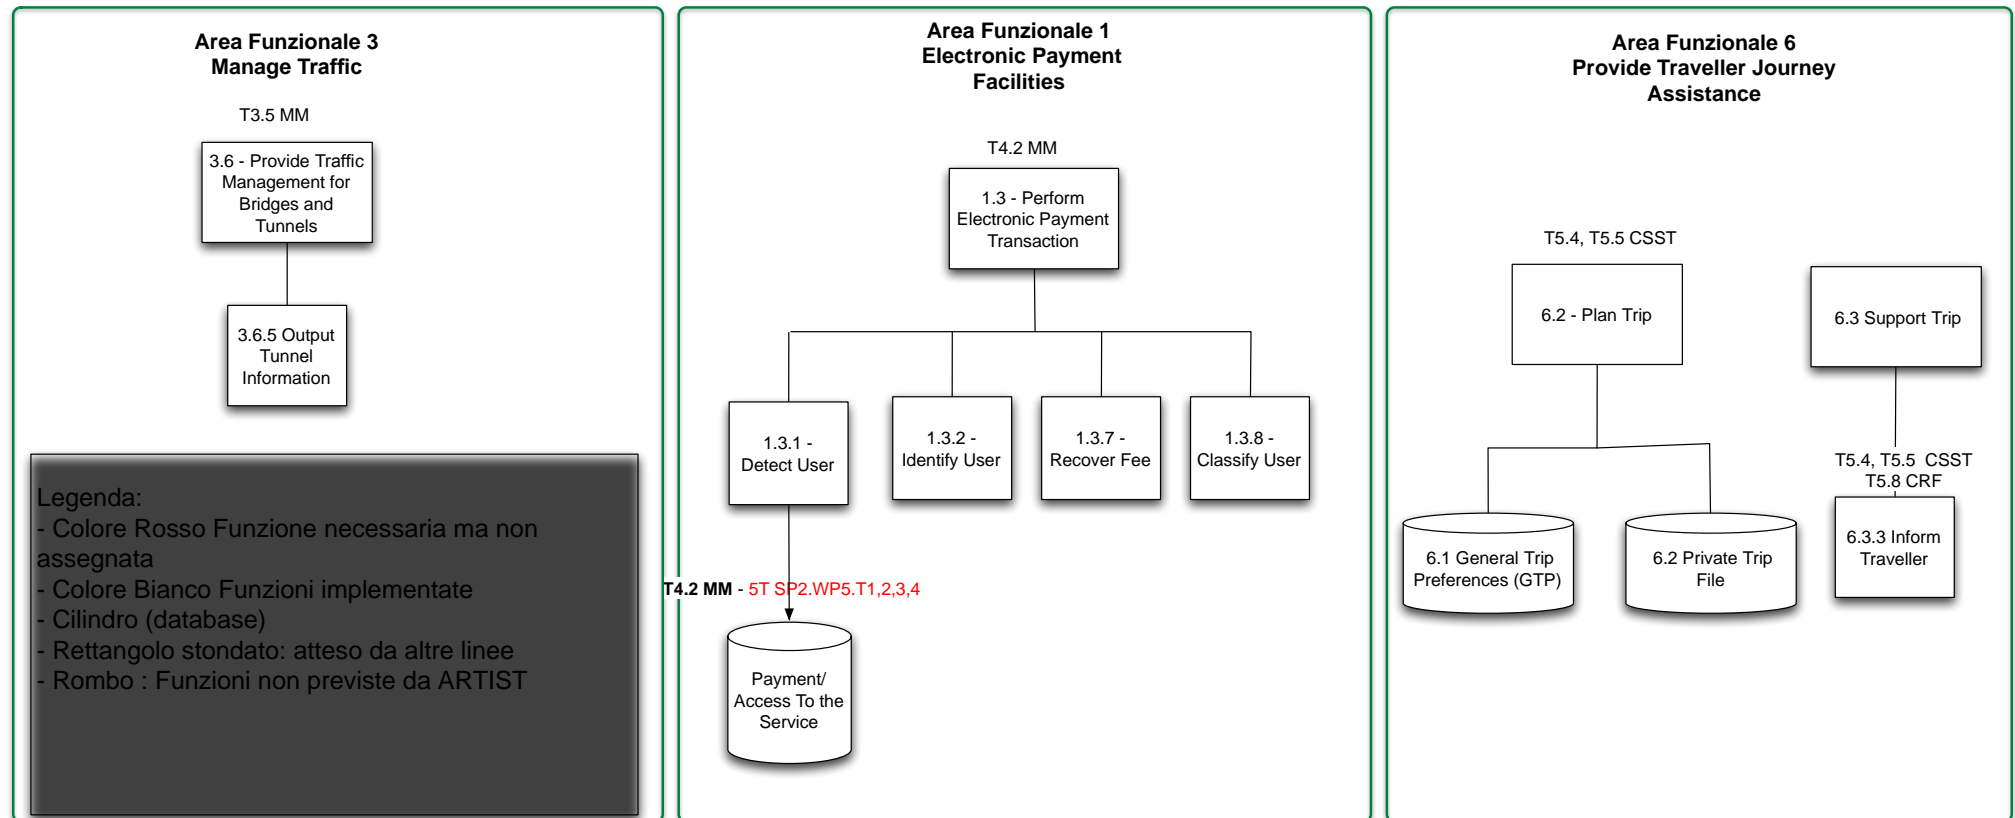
Area Funzionale 3
Manage Traffic

T3.5 MM

3.6 - Provide Traffic Management for Bridges and Tunnels

3.6.5 Output Tunnel Information

Legenda:
- Colore Rosso Funzione necessaria ma non assegnata
- Colore Bianco Funzioni implementate
- Cilindro (database)
- Rettangolo stondato: atteso da altre linee
- Rombo : Funzioni non previste da ARTIST

Area Funzionale 1
Electronic Payment Facilities

T4.2 MM

1.3 - Perform Electronic Payment Transaction

1.3.1 - Detect User

1.3.2 - Identify User

1.3.7 - Recover Fee

1.3.8 - Classify User

T4.2 MM - 5T SP2.WP5.T1,2,3,4

Payment/ Access To the Service

Area Funzionale 6
Provide Traveller Journey Assistance

T5.4, T5.5 CSST

6.2 - Plan Trip

6.3 Support Trip

6.1 General Trip Preferences (GTP)

6.2 Private Trip File

T5.4, T5.5 CSST
T5.8 CRF

6.3.3 Inform Traveller